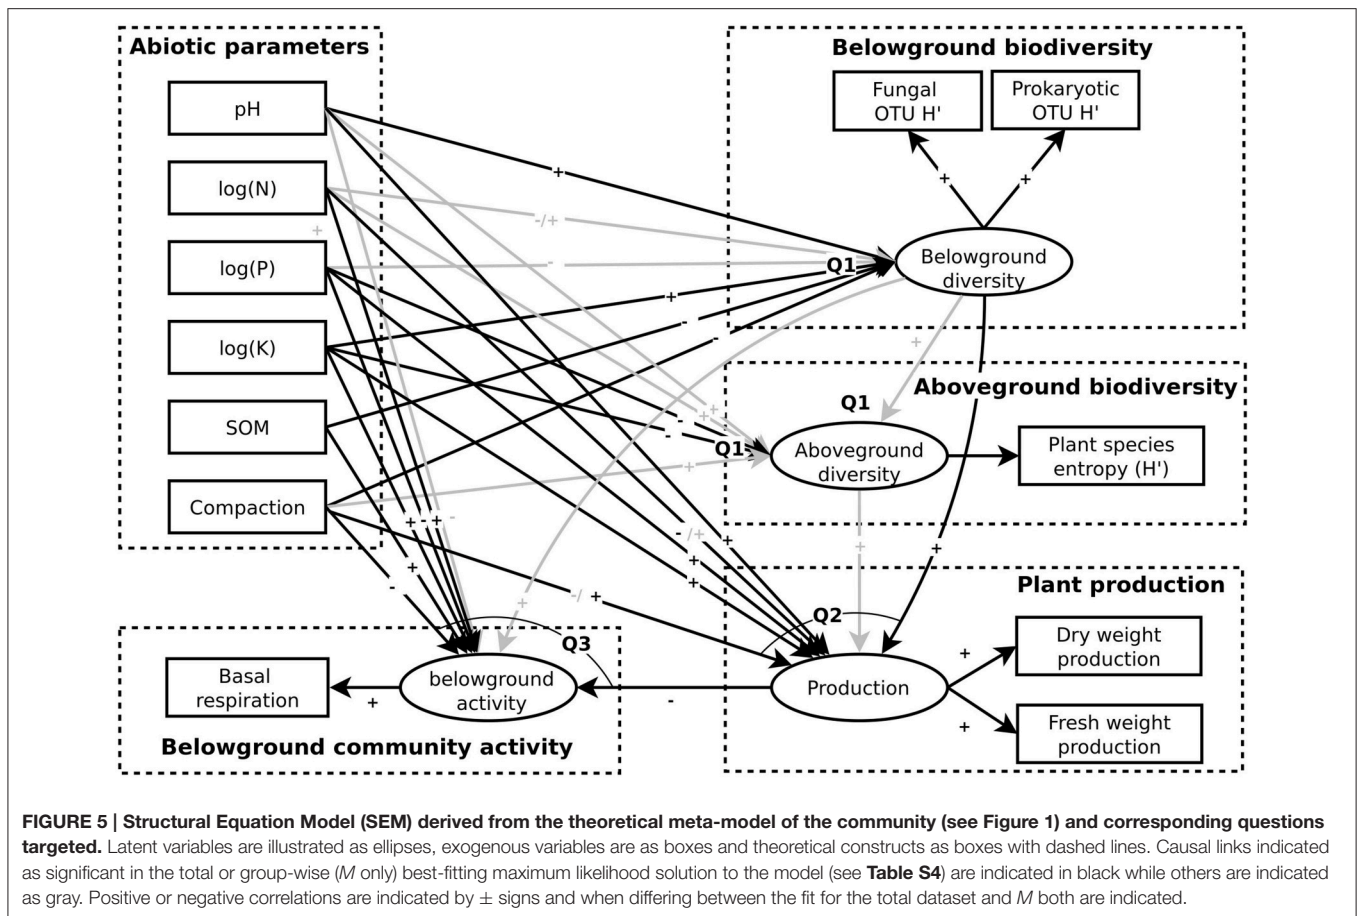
Abiotic parameters

pH

log(N)

log(P)

log(K)

SOM

Compaction

Belowground biodiversity

Fungal OTU H'

Prokaryotic OTU H'

Belowground diversity

Aboveground biodiversity

Aboveground diversity

Plant species entropy (H')

Plant production

Dry weight production

Fresh weight production

Production

Basal respiration

belowground activity

Belowground community activity

Q1

Q1

Q1

Q2

Q3

+ + + -/+ + - + - - + + + - + + + + - + -/+ + + + + -/ + + - + + + + -

FIGURE 5 | Structural Equation Model (SEM) derived from the theoretical meta-model of the community (see Figure 1) and corresponding questions targeted. Latent variables are illustrated as ellipses, exogenous variables are as boxes and theoretical constructs as boxes with dashed lines. Causal links indicated as significant in the total or group-wise (M only) best-fitting maximum likelihood solution to the model (see Table S4) are indicated in black while others are indicated as gray. Positive or negative correlations are indicated by ± signs and when differing between the fit for the total dataset and M both are indicated.